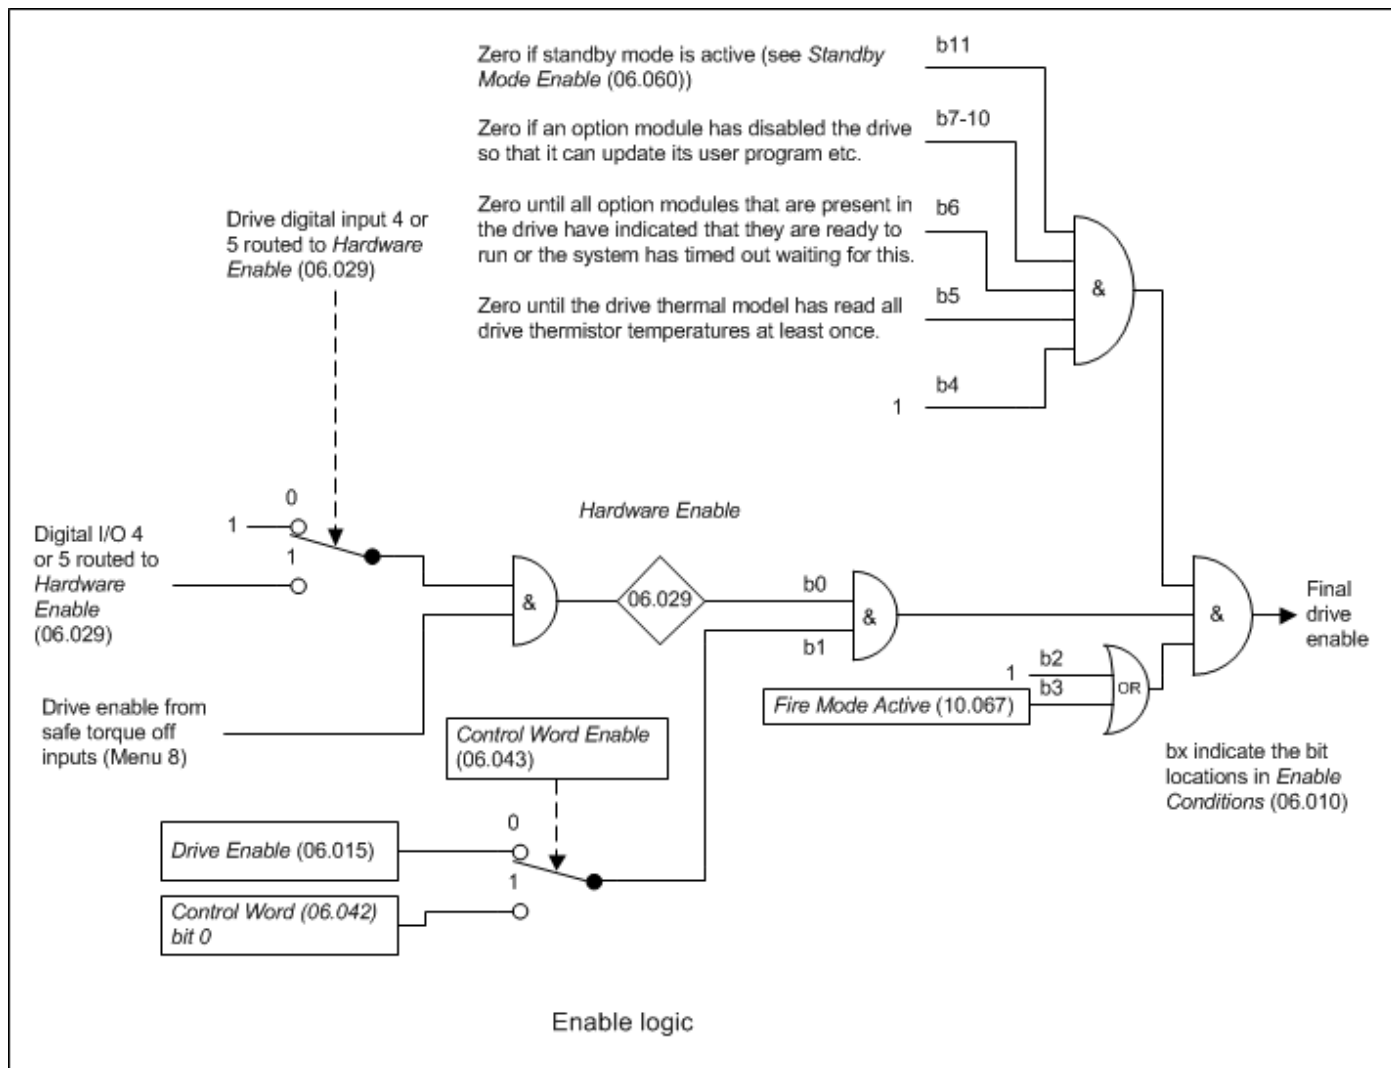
Zero if standby mode is active (see Standby Mode Enable (06.060))

b11

Zero if an option module has disabled the drive so that it can update its user program etc.

b7-10

Zero until all option modules that are present in the drive have indicated that they are ready to run or the system has timed out waiting for this.

b6

Zero until the drive thermal model has read all drive thermistor temperatures at least once.

b5

b4

1

&

Drive digital input 4 or 5 routed to Hardware Enable (06.029)

0

1

1

Digital I/O 4 or 5 routed to Hardware Enable (06.029)

&

Hardware Enable

06.029

b0

b1

&

&

Final drive enable

Drive enable from safe torque off inputs (Menu 8)

1

b2

b3

OR

Fire Mode Active (10.067)

Control Word Enable (06.043)

bx indicate the bit locations in Enable Conditions (06.010)

0

Drive Enable (06.015)

1

Control Word (06.042) bit 0

Enable logic